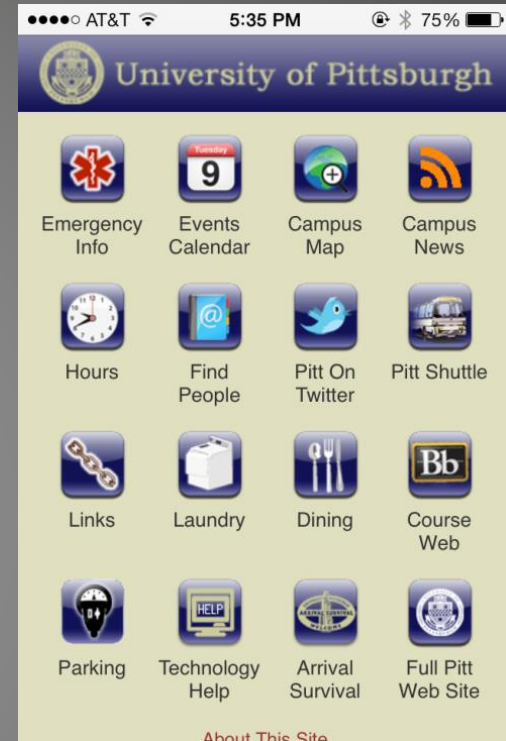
●●●●○ AT&T 5:35 PM 75%

University of Pittsburgh

Tuesday
9

Emergency Info

Events Calendar

Campus Map

Campus News

Hours

Find People

Pitt On Twitter

Pitt Shuttle

Bb

Links

Laundry

Dining

Course Web

HELP

ARRIVAL SURVIVAL

Parking

Technology Help

Arrival Survival

Full Pitt Web Site

About This Site